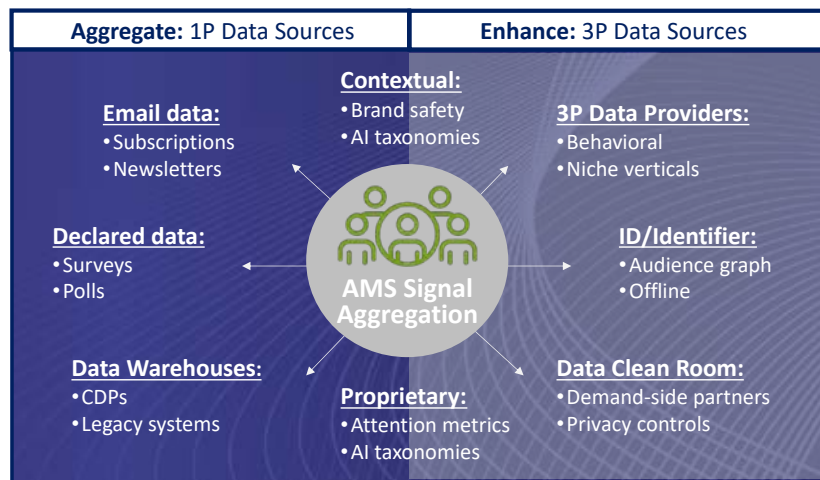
**Aggregate:** 1P Data Sources

**Enhance:** 3P Data Sources

**Contextual:**
•Brand safety
•AI taxonomies

**Email data:**
•Subscriptions
•Newsletters

**3P Data Providers:**
•Behavioral
•Niche verticals

**Declared data:**
•Surveys
•Polls

AMS Signal Aggregation

**ID/Identifier:**
•Audience graph
•Offline

**Data Warehouses:**
•CDPs
•Legacy systems

**Proprietary:**
•Attention metrics
•AI taxonomies

**Data Clean Room:**
•Demand-side partners
•Privacy controls